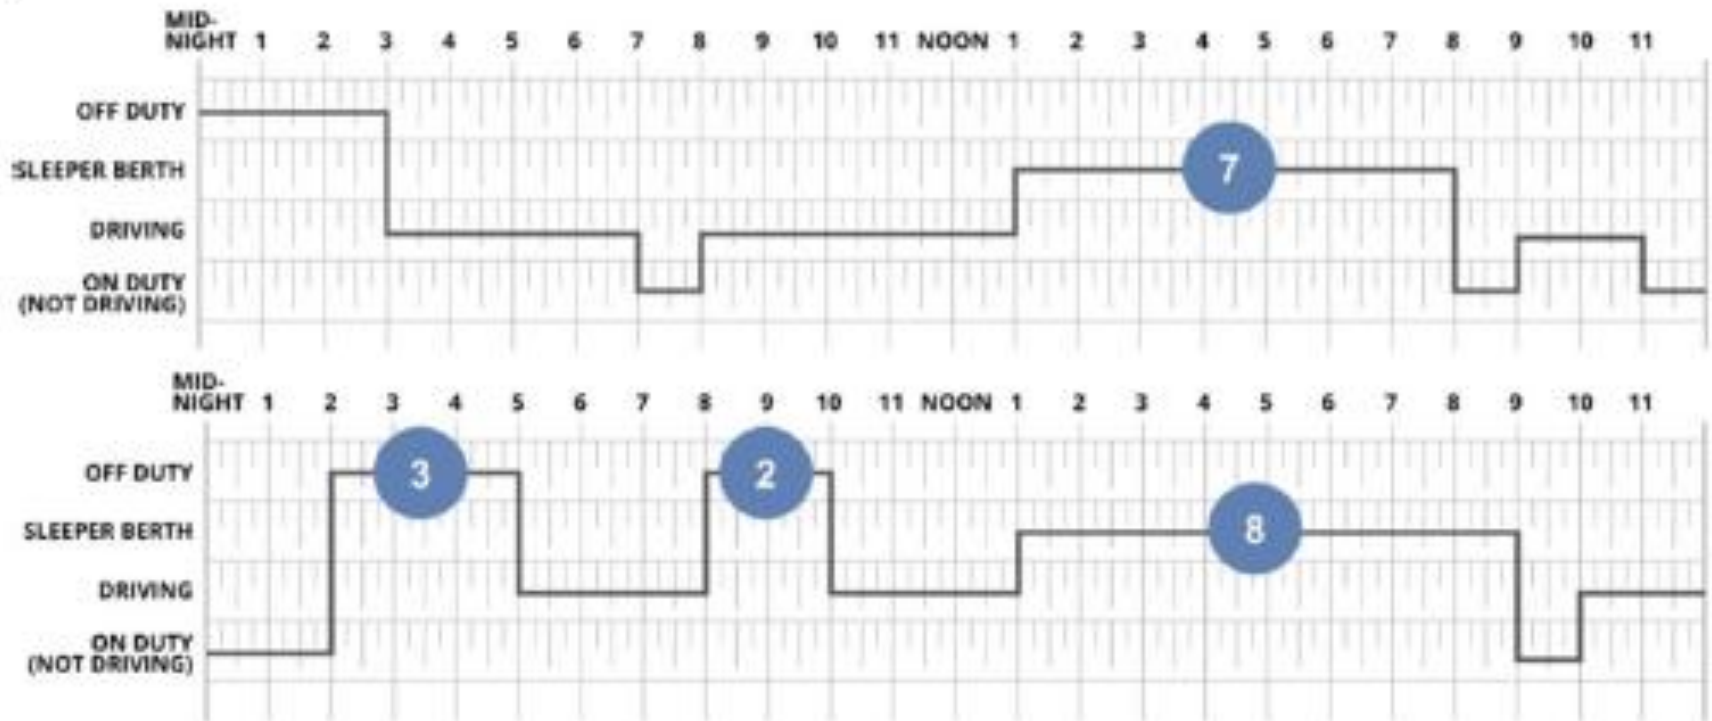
MID-NIGHT 1 2 3 4 5 6 7 8 9 10 11 NOON 1 2 3 4 5 6 7 8 9 10 11

OFF DUTY
SLEEPER BERTH
DRIVING
ON DUTY (NOT DRIVING)

7

MID-NIGHT 1 2 3 4 5 6 7 8 9 10 11 NOON 1 2 3 4 5 6 7 8 9 10 11

OFF DUTY
SLEEPER BERTH
DRIVING
ON DUTY (NOT DRIVING)

3

2

8